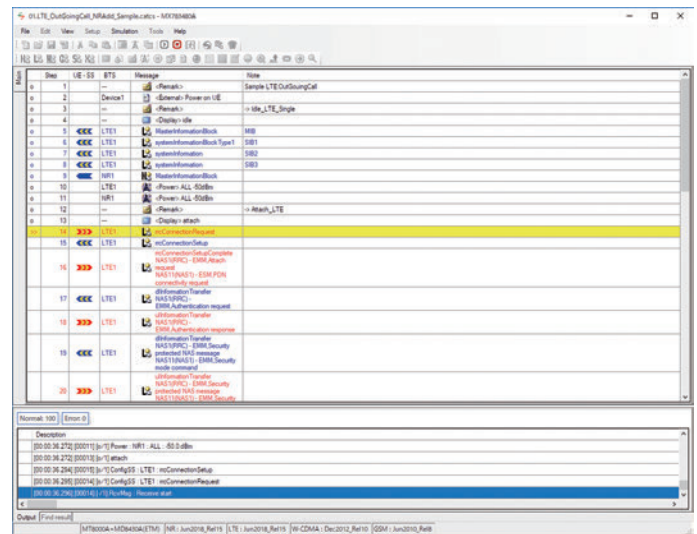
01.LTE_OutGoingCall_NRadd_Sample.catcs - MX785480A

File Edit View Setup Simulation Tools Help

| Run | Step | UE - SS | BTS | Message | Note |
|---|---|---|---|---|---|
| o | 1 | | --- | <Remark> | Sample LTE OutGoingCall |
| o | 2 | | Device1 | <External> Power on UE | |
| o | 3 | | --- | <Remark> | -> Idle_LTE_Single |
| o | 4 | | --- | <Display> idle | |
| o | 5 | <<< | LTE1 | MasterInformationBlock | MIB |
| o | 6 | <<< | LTE1 | systemInformationBlockType1 | SIB1 |
| o | 7 | <<< | LTE1 | systemInformation | SIB2 |
| o | 8 | <<< | LTE1 | systemInformation | SIB3 |
| o | 9 | <<< | NR1 | MasterInformationBlock | |
| o | 10 | | LTE1 | <Power> ALL -50dBm | |
| o | 11 | | NR1 | <Power> ALL -50dBm | |
| o | 12 | | --- | <Remark> | -> Attach_LTE |
| o | 13 | | --- | <Display> attach | |
| >> | 14 | >>> | LTE1 | rrcConnectionRequest | |
| | 15 | <<< | LTE1 | rrcConnectionSetup | |
| | 16 | >>> | LTE1 | rrcConnectionSetupComplete NAS1(RRC) - EMM.Attach request NAS11(NAS1) - ESM.PDN connectivity request | |
| | 17 | <<< | LTE1 | dlInformationTransfer NAS1(RRC) - EMM.Authentication request | |
| | 18 | >>> | LTE1 | ulInformationTransfer NAS1(RRC) - EMM.Authentication response | |
| | 19 | <<< | LTE1 | dlInformationTransfer NAS1(RRC) - EMM.Security protected NAS message NAS11(NAS1) - EMM.Security mode command | |
| | 20 | >>> | LTE1 | ulInformationTransfer NAS1(RRC) - EMM.Security protected NAS message NAS11(NAS1) - EMM.Security | |

Normal: 100 Error: 0

Description
[00:00:36.272] [00011] [s/1] Power : NR1 : ALL : -50.0 dBm
[00:00:36.272] [00013] [s/1] attach
[00:00:36.294] [00015] [s/1] ConfigSS : LTE1 : rrcConnectionSetup
[00:00:36.295] [00014] [s/1] ConfigSS : LTE1 : rrcConnectionRequest
[00:00:36.296] [00014] [-/1] RcvMsg : Receive start

Output Find result

MT8000A+MD8430A(ETM) NR : Jun2018_Rel15 LTE : Jun2018_Rel15 W-CDMA : Dec2012_Rel10 GSM : Jun2010_Rel8